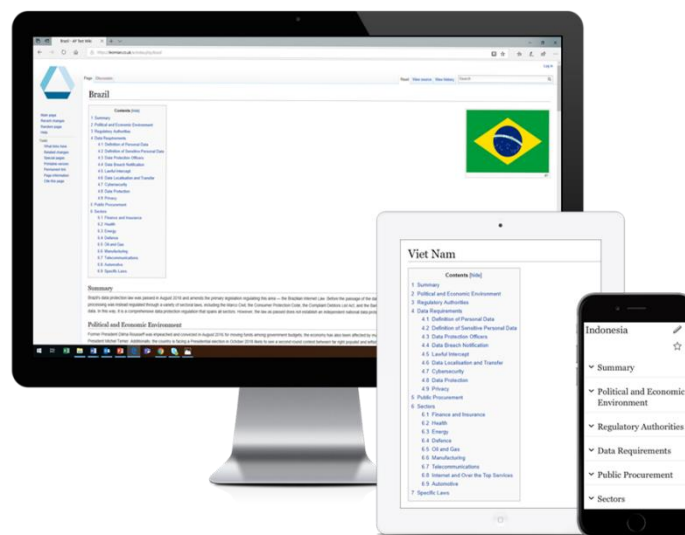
Brazil

Contents [hide]
1 Summary
2 Political and Economic Environment
3 Regulatory Authorities
4 Data Requirements
4.1 Definition of Personal Data
4.2 Definition of Sensitive Personal Data
4.3 Data Protection Officers
4.4 Data Breach Notification
4.5 Lawful Intercept
4.6 Data Localisation and Transfer
4.7 Cybersecurity
4.8 Data Protection
4.9 Privacy
5 Public Procurement
6 Sectors
6.1 Finance and Insurance
6.2 Health
6.3 Energy
6.4 Defence
6.5 Oil and Gas
6.6 Manufacturing
6.7 Telecommunications
6.8 Automotive
6.9 Specific Laws

Summary

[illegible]

Political and Economic Environment

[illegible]

Viet Nam

Contents [hide]
1 Summary
2 Political and Economic Environment
3 Regulatory Authorities
4 Data Requirements
4.1 Definition of Personal Data
4.2 Definition of Sensitive Personal Data
4.3 Data Protection Officers
4.4 Data Breach Notification
4.5 Lawful Intercept
4.6 Data Localisation and Transfer
4.7 Cybersecurity
4.8 Data Protection
4.9 Privacy
5 Public Procurement
6 Sectors
6.1 Finance and Insurance
6.2 Health
6.3 Energy
6.4 Defence
6.5 Oil and Gas
6.6 Manufacturing
6.7 Telecommunications
6.8 Internet and Over the Top Services
6.9 Automotive
7 Specific Laws

Indonesia

Summary
Political and Economic Environment
Regulatory Authorities
Data Requirements
Public Procurement
Sectors